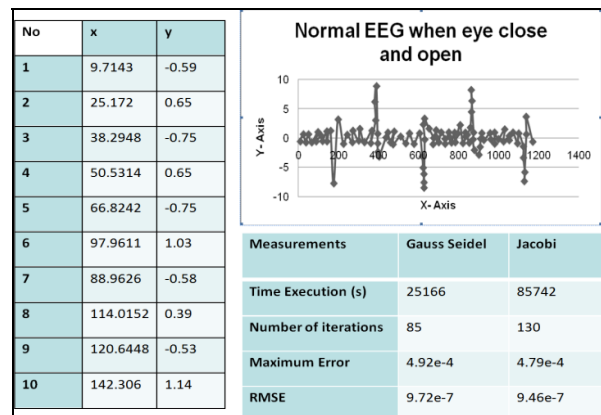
| No | x | y |
|---|---|---|
| 1 | 9.7143 | -0.59 |
| 2 | 25.172 | 0.65 |
| 3 | 38.2948 | -0.75 |
| 4 | 50.5314 | 0.65 |
| 5 | 66.8242 | -0.75 |
| 6 | 97.9611 | 1.03 |
| 7 | 88.9626 | -0.58 |
| 8 | 114.0152 | 0.39 |
| 9 | 120.6448 | -0.53 |
| 10 | 142.306 | 1.14 |

Normal EEG when eye close and open

10
5
0
-5
-10
Y- Axis
0 200 400 600 800 1000 1200 1400
X- Axis

| Measurements | Gauss Seidel | Jacobi |
|---|---|---|
| Time Execution (s) | 25166 | 85742 |
| Number of iterations | 85 | 130 |
| Maximum Error | 4.92e-4 | 4.79e-4 |
| RMSE | 9.72e-7 | 9.46e-7 |